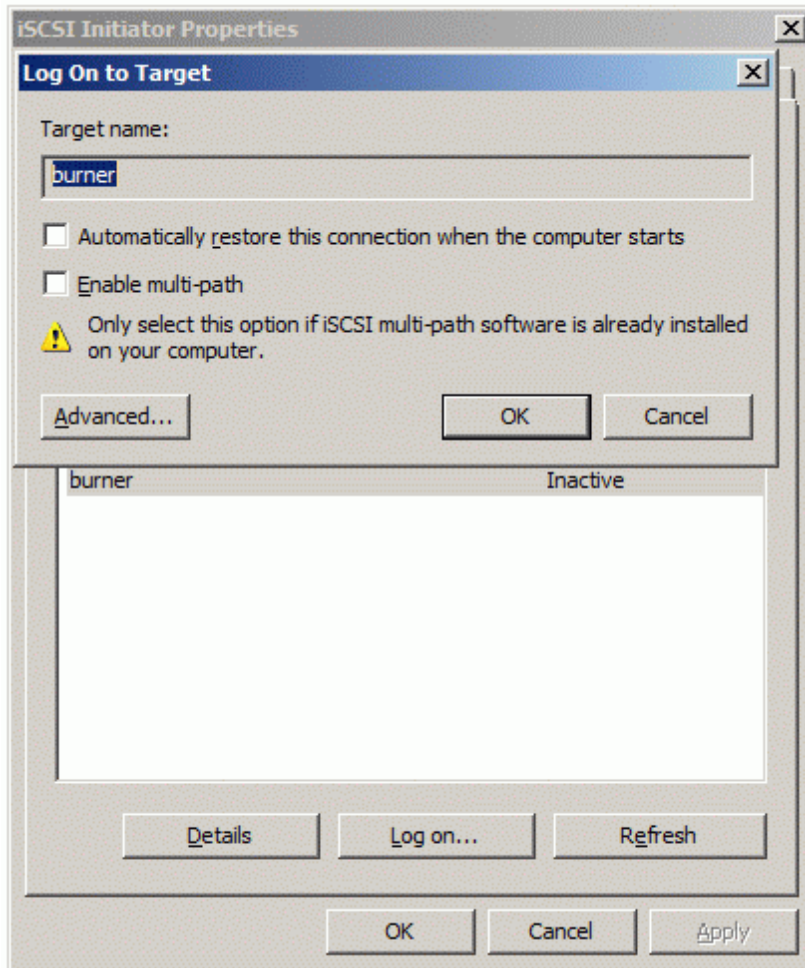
iSCSI Initiator Properties

Log On to Target

Target name:

burner

Automatically restore this connection when the computer starts

Enable multi-path

Only select this option if iSCSI multi-path software is already installed on your computer.

Advanced...

OK

Cancel

burner

Inactive

Details

Log on...

Refresh

OK

Cancel

Apply